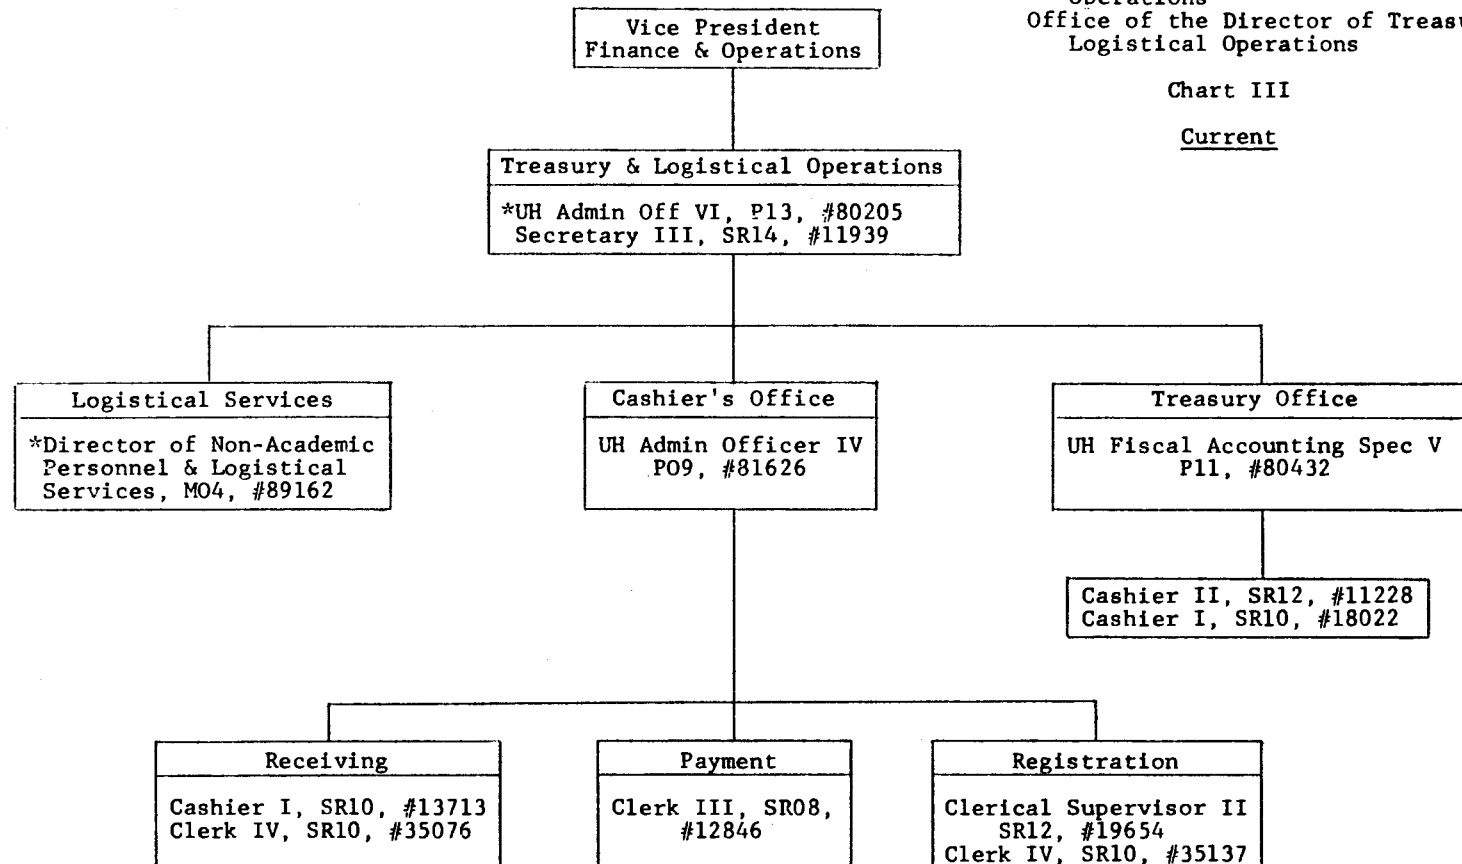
Operations
Office of the Director of Treasu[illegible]
Logistical Operations

Chart III

Current

Vice President
Finance & Operations

Treasury & Logistical Operations

*UH Admin Off VI, P13, #80205
Secretary III, SR14, #11939

Logistical Services

*Director of Non-Academic Personnel & Logistical Services, M04, #89162

Cashier's Office

UH Admin Officer IV
P09, #81626

Treasury Office

UH Fiscal Accounting Spec V
P11, #80432

Cashier II, SR12, #11228
Cashier I, SR10, #18022

Receiving

Cashier I, SR10, #13713
Clerk IV, SR10, #35076

Payment

Clerk III, SR08, #12846

Registration

Clerical Supervisor II
SR12, #19654
Clerk IV, SR10, #35137